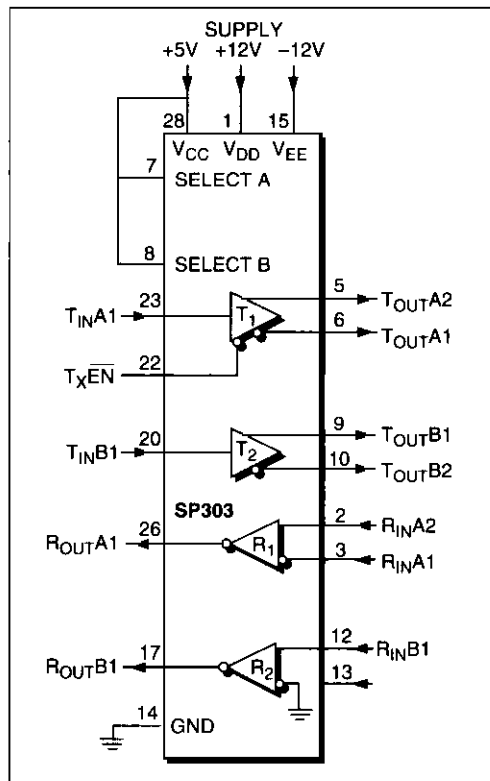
SUPPLY
+5V +12V −12V

28 1 15
$V_{CC}$ $V_{DD}$ $V_{EE}$

7 SELECT A

8 SELECT B

23 $T_{IN}A1$
$T_1$
5 $T_{OUT}A2$
6 $T_{OUT}A1$
22 $T_X\overline{EN}$

20 $T_{IN}B1$
$T_2$
9 $T_{OUT}B1$
10 $T_{OUT}B2$

SP303

26 $R_{OUT}A1$
$R_1$
2 $R_{IN}A2$
3 $R_{IN}A1$

17 $R_{OUT}B1$
$R_2$
12 $R_{IN}B1$
13

14 GND